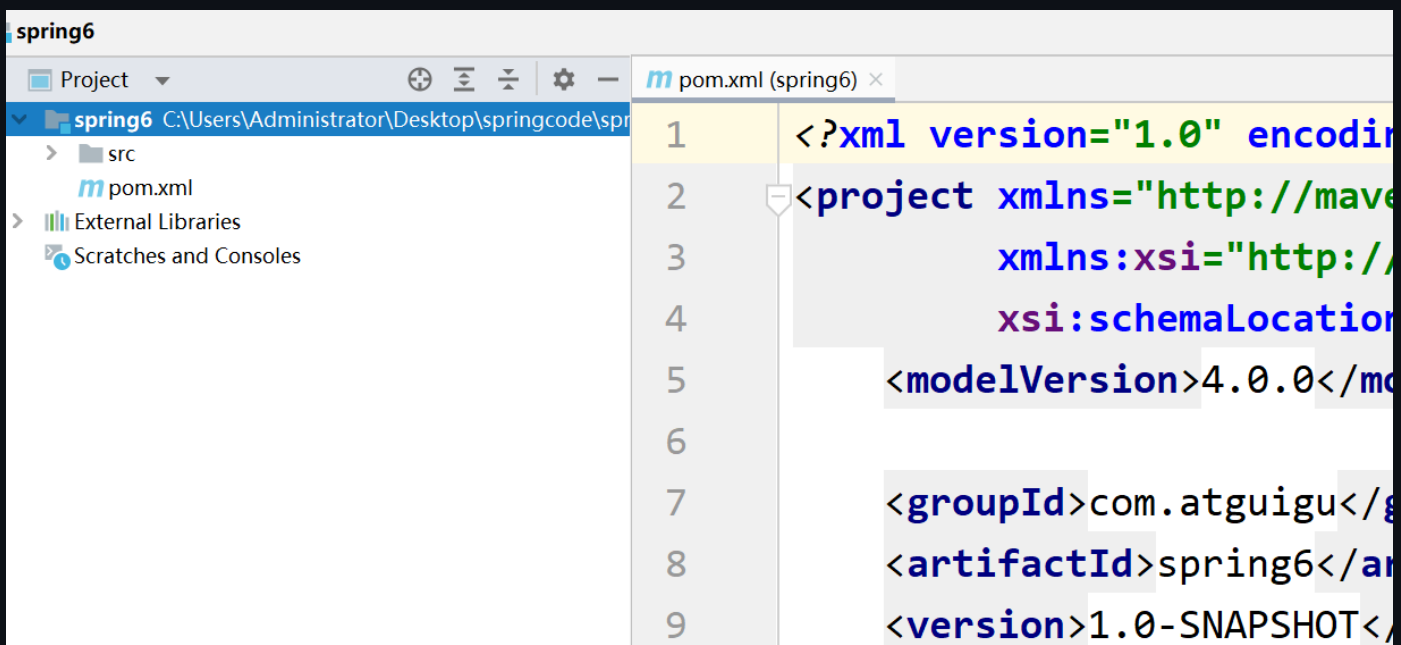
spring6

Project

spring6 C:\Users\Administrator\Desktop\springcode\spr
src
pom.xml
External Libraries
Scratches and Consoles

pom.xml (spring6) ×

1 <?xml version="1.0" encodir
2 <project xmlns="http://mave
3 xmlns:xsi="http://
4 xsi:schemaLocatior
5 <modelVersion>4.0.0</mc
6
7 <groupId>com.atguigu</g
8 <artifactId>spring6</ar
9 <version>1.0-SNAPSHOT</